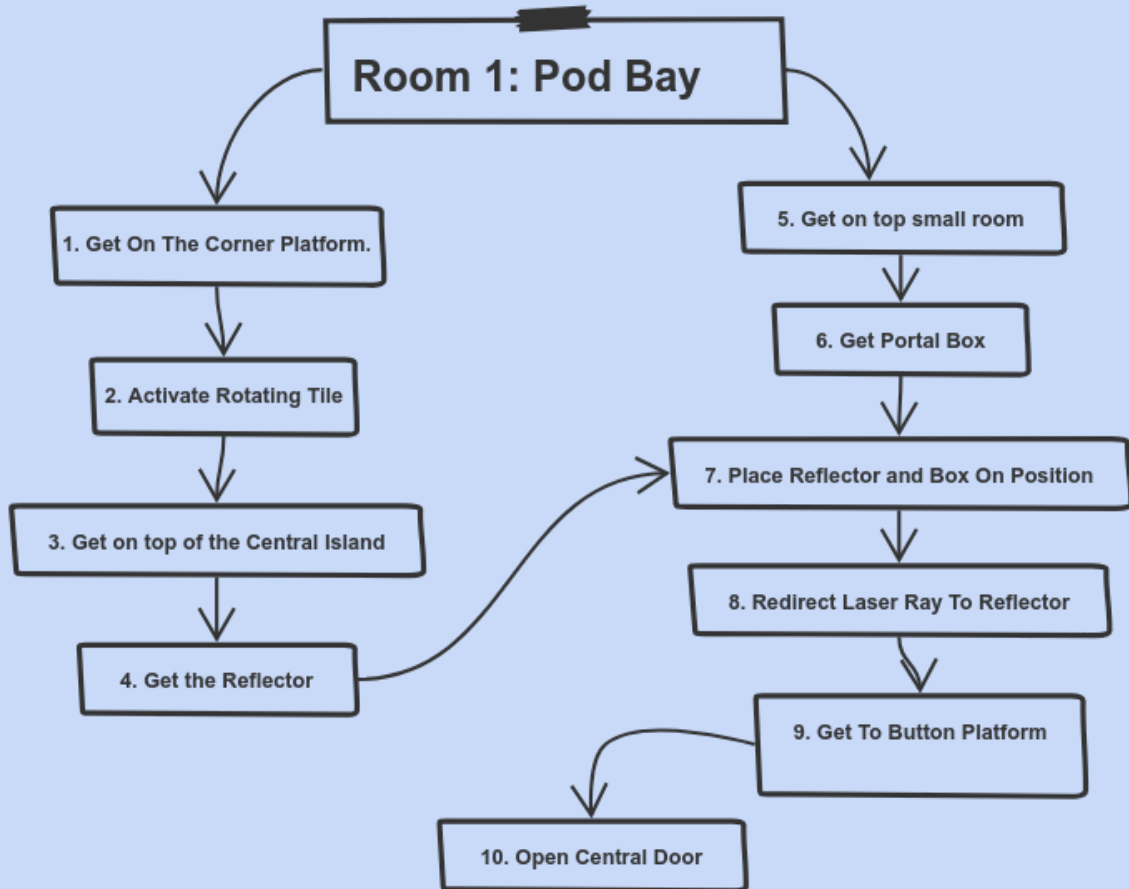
Room 1: Pod Bay

1. Get On The Corner Platform.

2. Activate Rotating Tile

3. Get on top of the Central Island

4. Get the Reflector

5. Get on top small room

6. Get Portal Box

7. Place Reflector and Box On Position

8. Redirect Laser Ray To Reflector

9. Get To Button Platform

10. Open Central Door